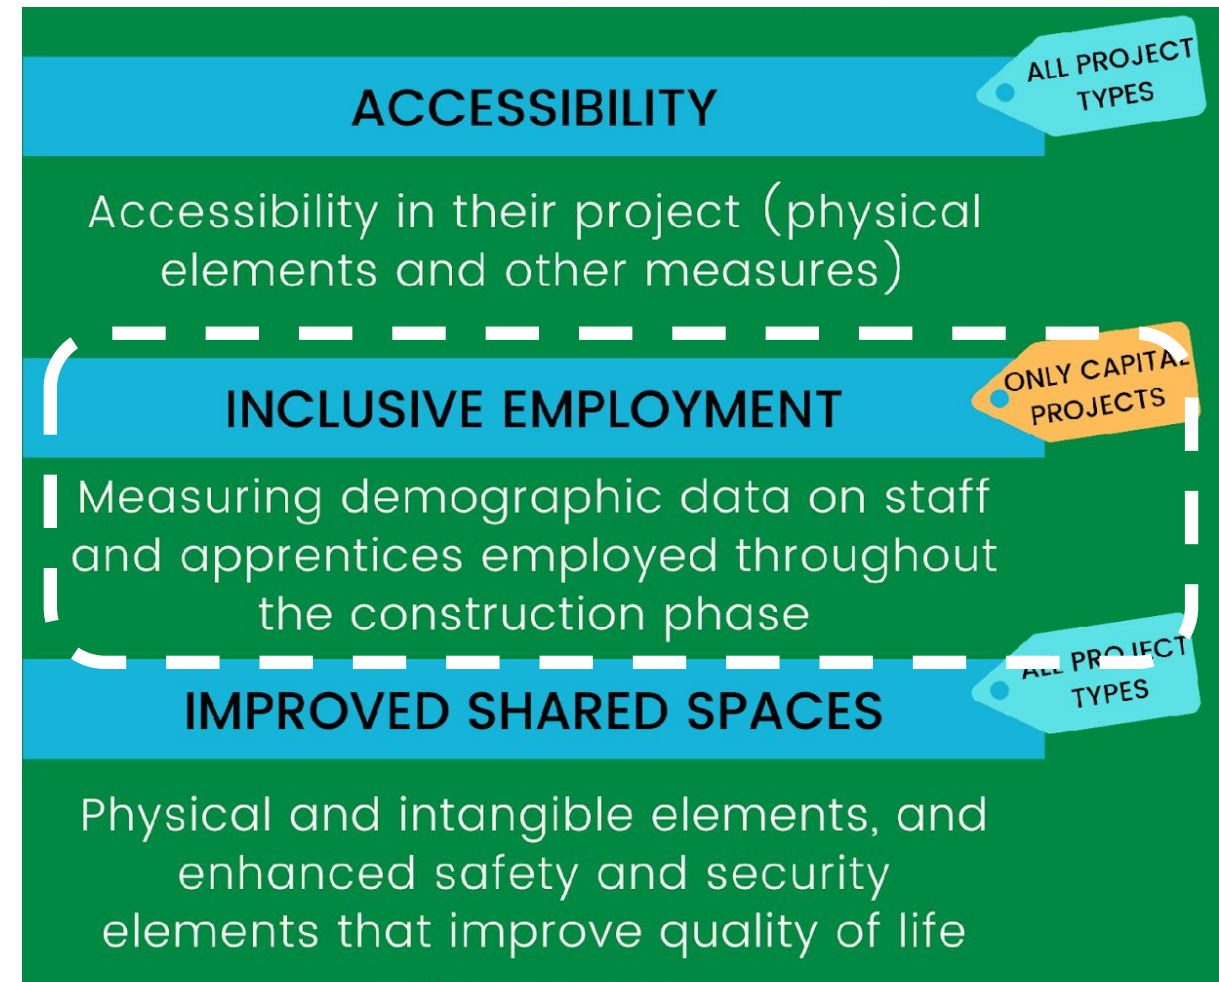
ACCESSIBILITY

ALL PROJECT TYPES

Accessibility in their project (physical elements and other measures)

INCLUSIVE EMPLOYMENT

ONLY CAPITAL PROJECTS

Measuring demographic data on staff and apprentices employed throughout the construction phase

ALL PROJECT TYPES

IMPROVED SHARED SPACES

Physical and intangible elements, and enhanced safety and security elements that improve quality of life